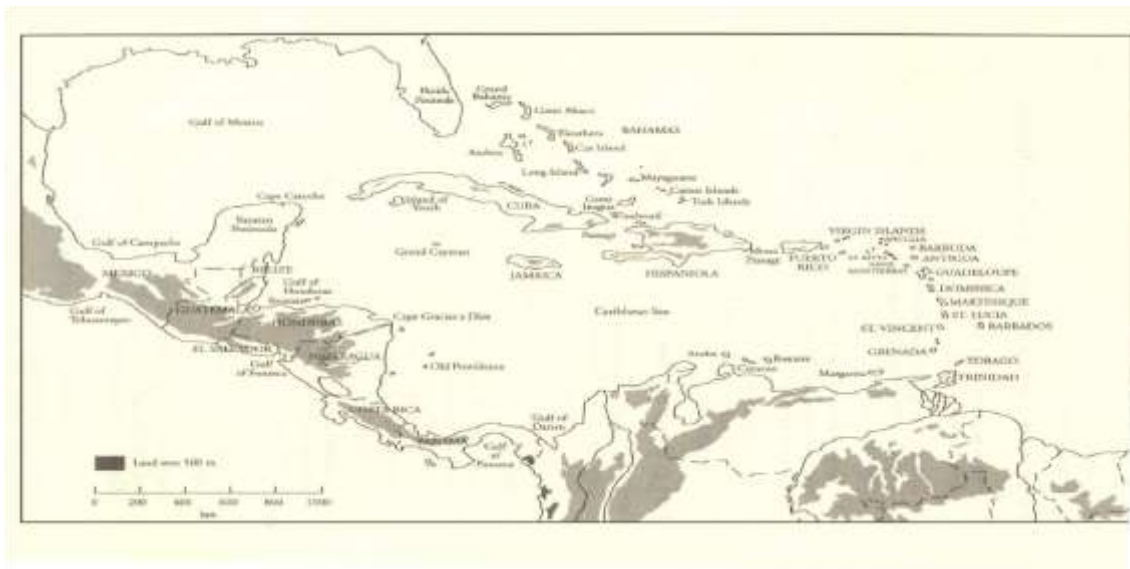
Florida Peninsula
Grand Bahama
Great Abaco
Eleuthera
BAHAMAS
Cat Island
Andros
Long Island
Mayaguana
Caicos Islands
Turk Islands
Gulf of Mexico
Cape Catoche
Yucatan Peninsula
Isle of Youth
CUBA
Great Inagua
Windward Passage
Gulf of Campeche
MEXICO
BELIZE
Grand Cayman
JAMAICA
HISPANIOLA
Mona Passage
PUERTO RICO
VIRGIN ISLANDS
BARBUDA
ANTIGUA
GUADELOUPE
DOMINICA
MARTINIQUE
ST. LUCIA
BARBADOS
ST. VINCENT
GRENADA
TOBAGO
TRINIDAD
Gulf of Honduras
GUATEMALA
HONDURAS
Gulf of Tehuantepec
EL SALVADOR
Gulf of Fonseca
NICARAGUA
Cape Gracias a Dios
Old Providence
Caribbean Sea
Aruba
Bonaire
Curaçao
Margarita
COSTA RICA
PANAMA
Gulf of Darien
Gulf of Panama
Land over 500 m
0 200 400 600 800 1000
km